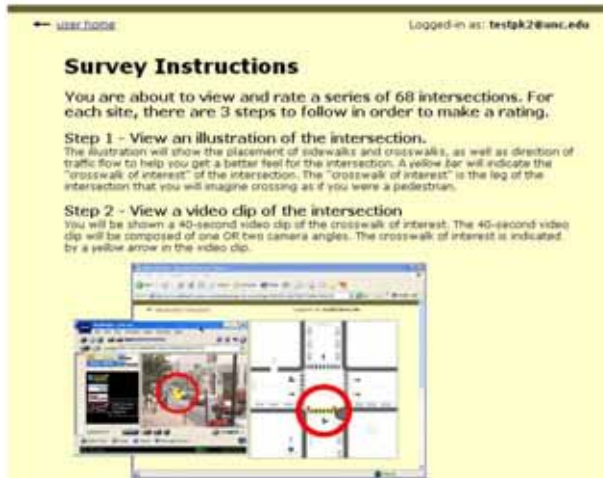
← user home

Logged-in as: testpk2@unc.edu

Survey Instructions

You are about to view and rate a series of 68 intersections. For each site, there are 3 steps to follow in order to make a rating.

Step 1 - View an illustration of the intersection.
The illustration will show the placement of sidewalks and crosswalks, as well as direction of traffic flow to help you get a better feel for the intersection. A yellow bar will indicate the "crosswalk of interest" of the intersection. The "crosswalk of interest" is the leg of the intersection that you will imagine crossing as if you were a pedestrian.

Step 2 - View a video clip of the intersection
You will be shown a 40-second video clip of the crosswalk of interest. The 40-second video clip will be composed of one OR two camera angles. The crosswalk of interest is indicated by a yellow arrow in the video clip.